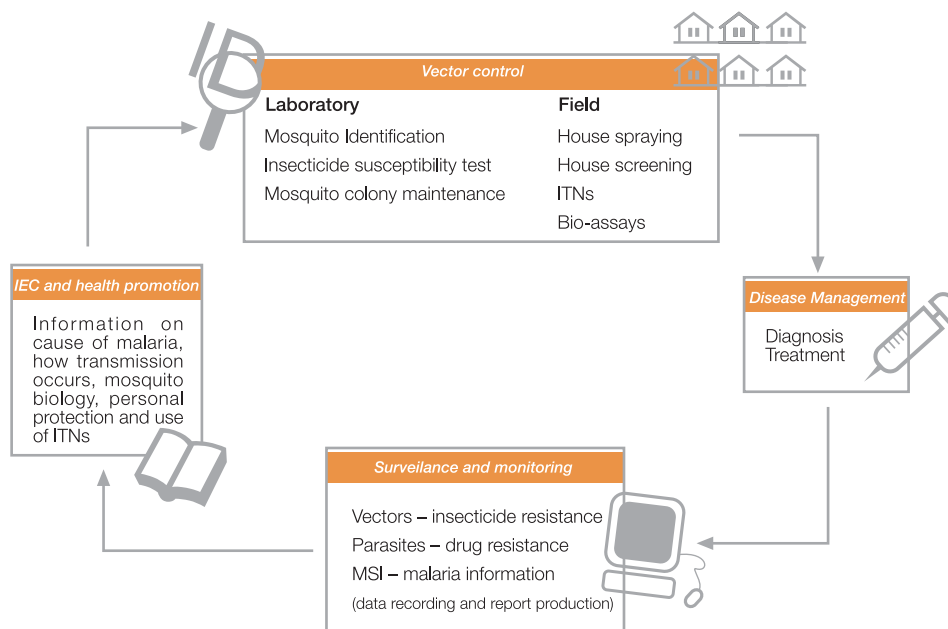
Vector control

Laboratory
Mosquito Identification
Insecticide susceptibility test
Mosquito colony maintenance

Field
House spraying
House screening
ITNs
Bio-assays

Disease Management
Diagnosis
Treatment

Surveilance and monitoring
Vectors – insecticide resistance
Parasites – drug resistance
MSI – malaria information
(data recording and report production)

IEC and health promotion
Information on cause of malaria, how transmission occurs, mosquito biology, personal protection and use of ITNs